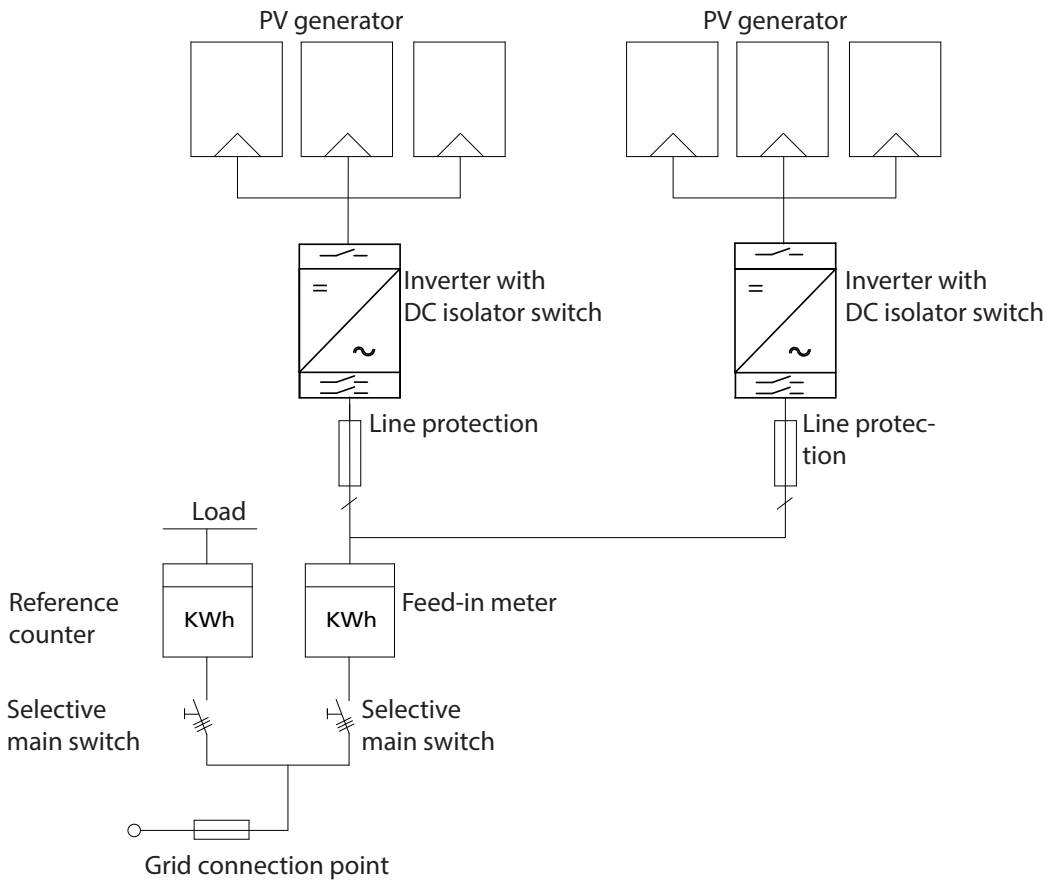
PV generator

PV generator

=

~

Inverter with DC isolator switch

=

~

Inverter with DC isolator switch

Line protection

Line protection

Load

Reference counter

KWh

KWh

Feed-in meter

Selective main switch

Selective main switch

Grid connection point